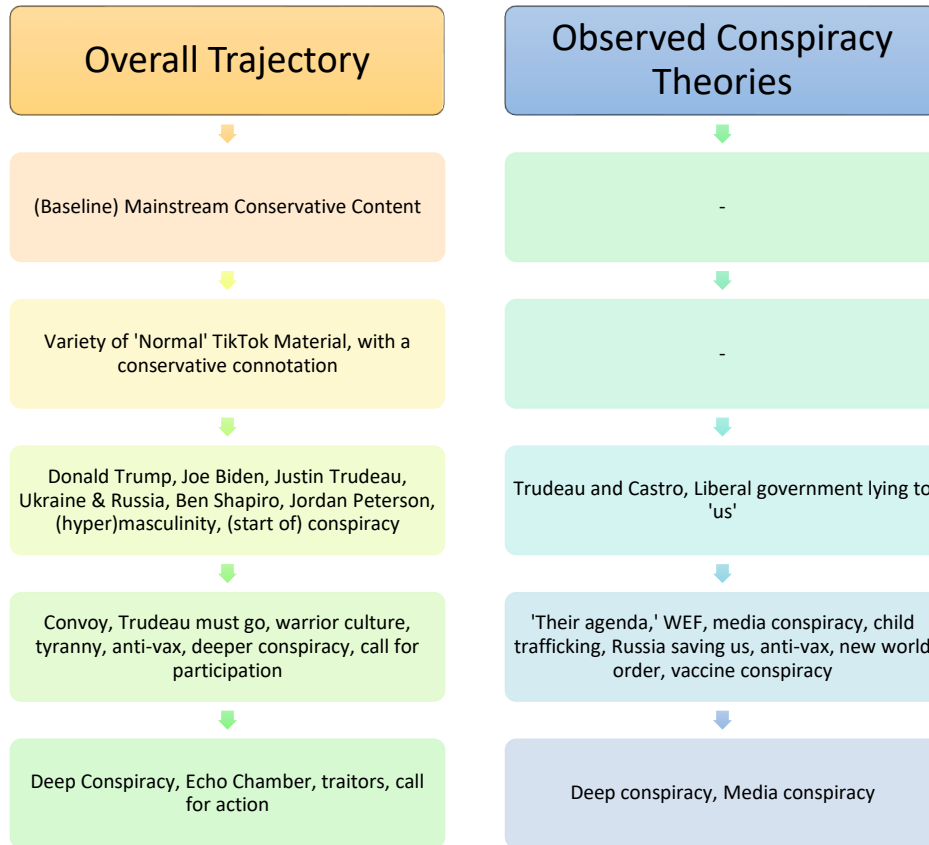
Overall Trajectory

(Baseline) Mainstream Conservative Content

Variety of 'Normal' TikTok Material, with a conservative connotation

Donald Trump, Joe Biden, Justin Trudeau, Ukraine & Russia, Ben Shapiro, Jordan Peterson, (hyper)masculinity, (start of) conspiracy

Convoy, Trudeau must go, warrior culture, tyranny, anti-vax, deeper conspiracy, call for participation

Deep Conspiracy, Echo Chamber, traitors, call for action

Observed Conspiracy Theories

-

-

Trudeau and Castro, Liberal government lying to 'us'

'Their agenda,' WEF, media conspiracy, child trafficking, Russia saving us, anti-vax, new world order, vaccine conspiracy

Deep conspiracy, Media conspiracy